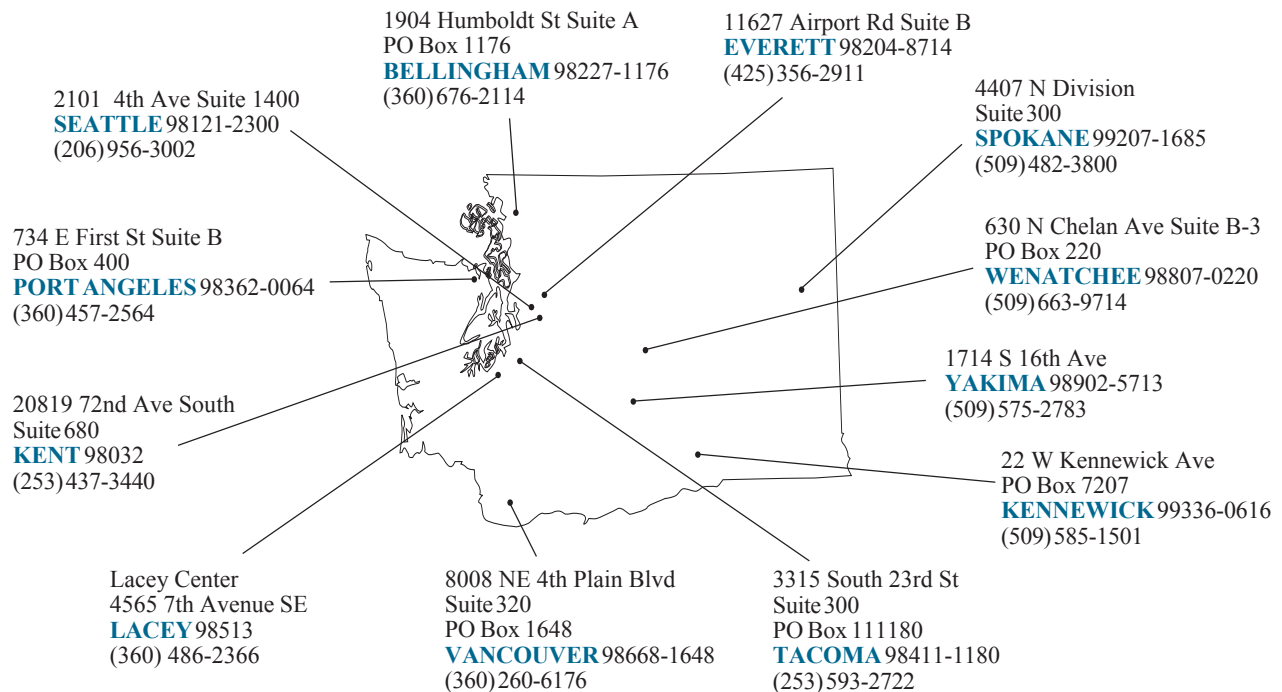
1904 Humboldt St Suite A
PO Box 1176
BELLINGHAM 98227-1176
(360) 676-2114

11627 Airport Rd Suite B
EVERETT 98204-8714
(425) 356-2911

2101 4th Ave Suite 1400
SEATTLE 98121-2300
(206) 956-3002

4407 N Division
Suite 300
SPOKANE 99207-1685
(509) 482-3800

734 E First St Suite B
PO Box 400
PORT ANGELES 98362-0064
(360) 457-2564

630 N Chelan Ave Suite B-3
PO Box 220
WENATCHEE 98807-0220
(509) 663-9714

1714 S 16th Ave
YAKIMA 98902-5713
(509) 575-2783

20819 72nd Ave South
Suite 680
KENT 98032
(253) 437-3440

22 W Kennewick Ave
PO Box 7207
KENNEWICK 99336-0616
(509) 585-1501

Lacey Center
4565 7th Avenue SE
LACEY 98513
(360) 486-2366

8008 NE 4th Plain Blvd
Suite 320
PO Box 1648
VANCOUVER 98668-1648
(360) 260-6176

3315 South 23rd St
Suite 300
PO Box 111180
TACOMA 98411-1180
(253) 593-2722